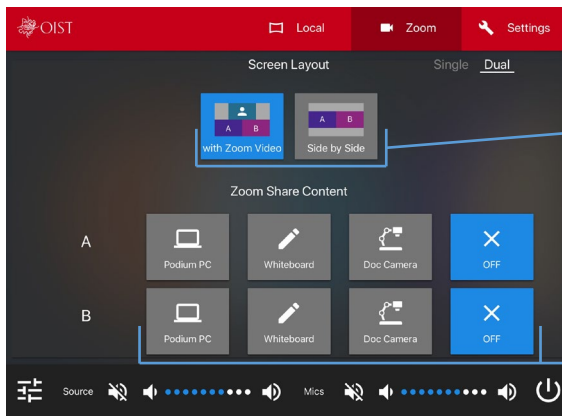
OIST

Local

Zoom

Settings

Screen Layout

Single Dual

A B

with Zoom Video

A B

Side by Side

Zoom Share Content

A

Podium PC

Whiteboard

Doc Camera

OFF

B

Podium PC

Whiteboard

Doc Camera

OFF

Source

Mics